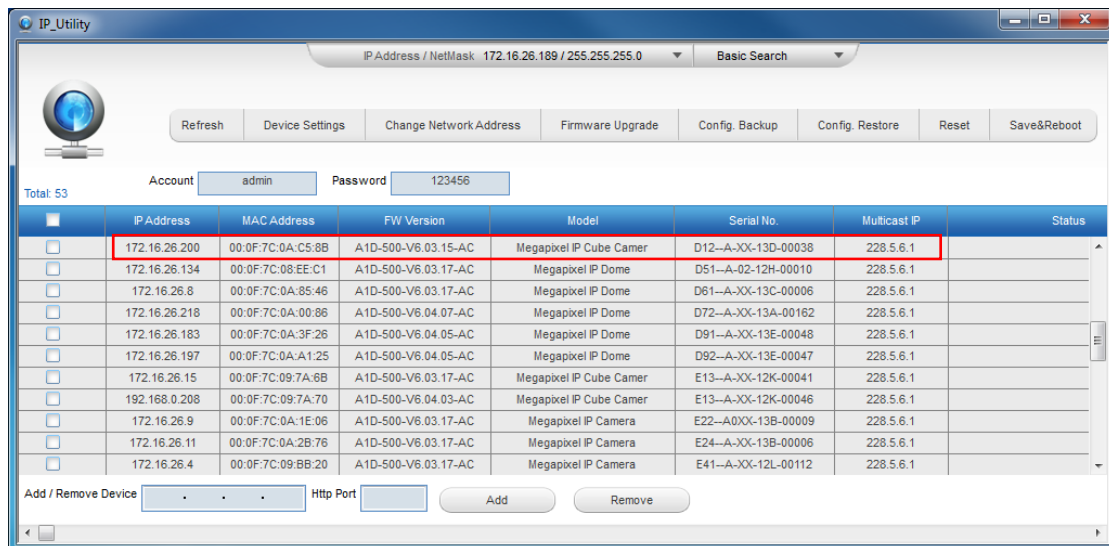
IP_Utility

IP Address / NetMask 172.16.26.189 / 255.255.255.0

Basic Search

Refresh | Device Settings | Change Network Address | Firmware Upgrade | Config. Backup | Config. Restore | Reset | Save&Reboot

Account admin Password 123456

Total: 53

| | IP Address | MAC Address | FW Version | Model | Serial No. | Multicast IP | Status |
|---|---|---|---|---|---|---|---|
| | 172.16.26.200 | 00:0F:7C:0A:C5:8B | A1D-500-V6.03.15-AC | Megapixel IP Cube Camer | D12--A-XX-13D-00038 | 228.5.6.1 | |
| | 172.16.26.134 | 00:0F:7C:08:EE:C1 | A1D-500-V6.03.17-AC | Megapixel IP Dome | D51--A-02-12H-00010 | 228.5.6.1 | |
| | 172.16.26.8 | 00:0F:7C:0A:85:46 | A1D-500-V6.03.17-AC | Megapixel IP Dome | D61--A-XX-13C-00006 | 228.5.6.1 | |
| | 172.16.26.218 | 00:0F:7C:0A:00:86 | A1D-500-V6.04.07-AC | Megapixel IP Dome | D72--A-XX-13A-00162 | 228.5.6.1 | |
| | 172.16.26.183 | 00:0F:7C:0A:3F:26 | A1D-500-V6.04.05-AC | Megapixel IP Dome | D91--A-XX-13E-00048 | 228.5.6.1 | |
| | 172.16.26.197 | 00:0F:7C:0A:A1:25 | A1D-500-V6.04.05-AC | Megapixel IP Dome | D92--A-XX-13E-00047 | 228.5.6.1 | |
| | 172.16.26.15 | 00:0F:7C:09:7A:6B | A1D-500-V6.03.17-AC | Megapixel IP Cube Camer | E13--A-XX-12K-00041 | 228.5.6.1 | |
| | 192.168.0.208 | 00:0F:7C:09:7A:70 | A1D-500-V6.04.03-AC | Megapixel IP Cube Camer | E13--A-XX-12K-00046 | 228.5.6.1 | |
| | 172.16.26.9 | 00:0F:7C:0A:1E:06 | A1D-500-V6.03.17-AC | Megapixel IP Camera | E22--A0XX-13B-00009 | 228.5.6.1 | |
| | 172.16.26.11 | 00:0F:7C:0A:2B:76 | A1D-500-V6.03.17-AC | Megapixel IP Camera | E24--A-XX-13B-00006 | 228.5.6.1 | |
| | 172.16.26.4 | 00:0F:7C:09:BB:20 | A1D-500-V6.03.17-AC | Megapixel IP Camera | E41--A-XX-12L-00112 | 228.5.6.1 | |

Add / Remove Device . . . Http Port Add Remove